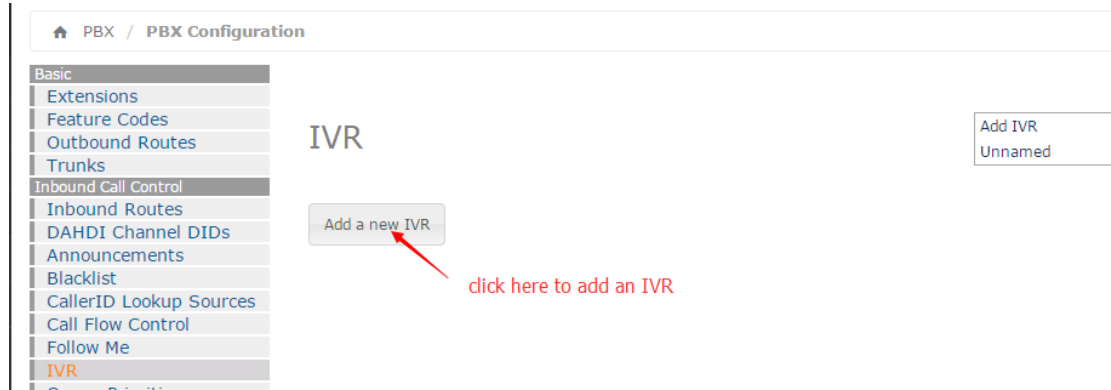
PBX / PBX Configuration

Basic
Extensions
Feature Codes
Outbound Routes
Trunks
Inbound Call Control
Inbound Routes
DAHDI Channel DIDs
Announcements
Blacklist
CallerID Lookup Sources
Call Flow Control
Follow Me
IVR
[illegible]

IVR

Add a new IVR

click here to add an IVR

Add IVR
Unnamed